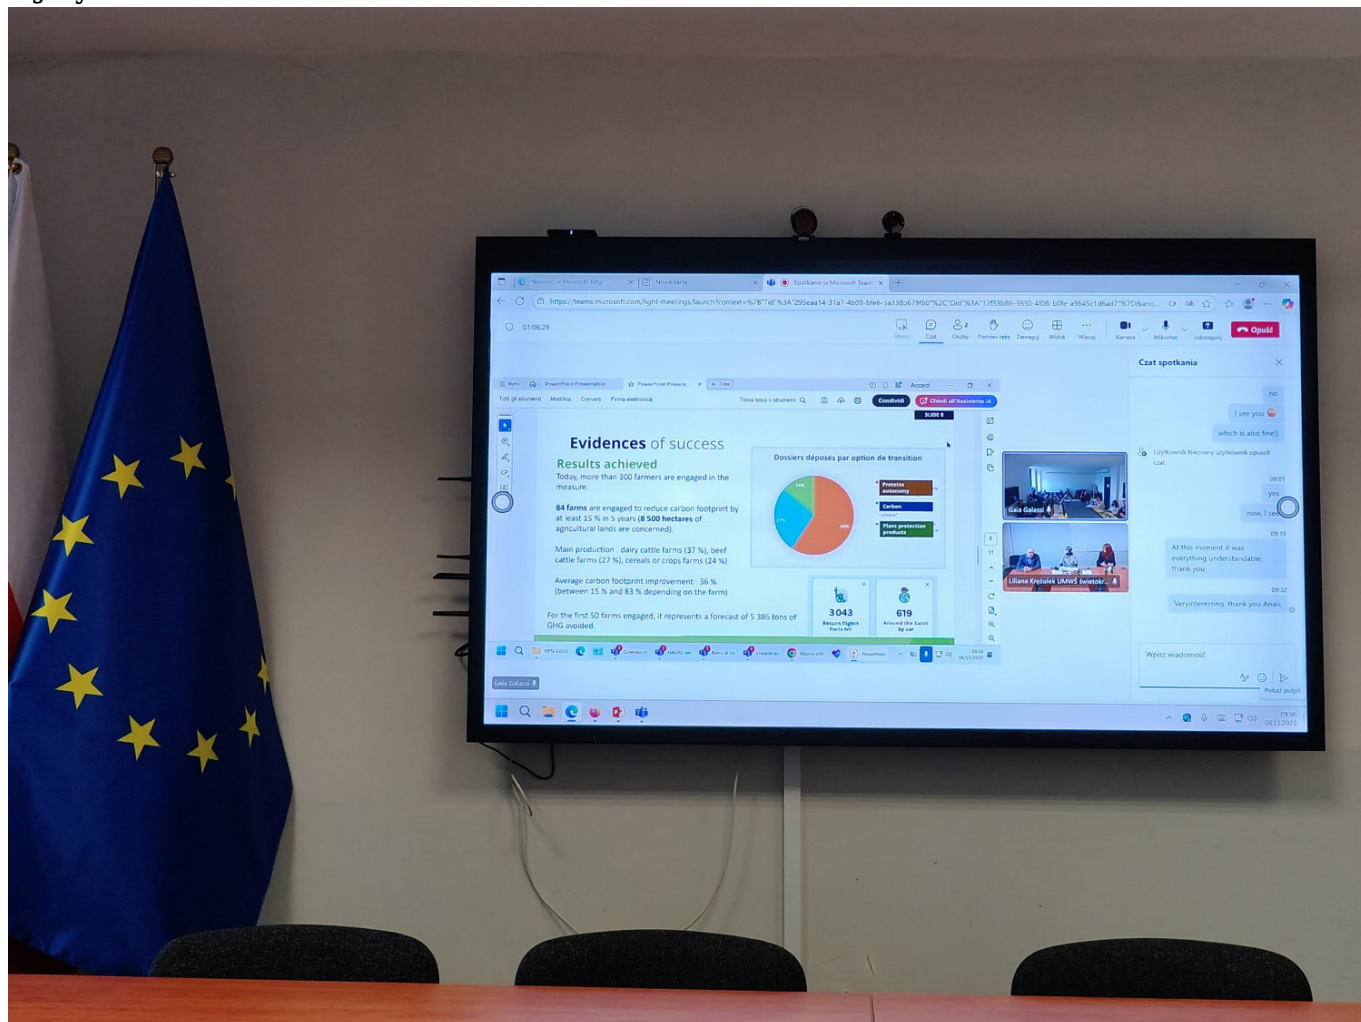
Spotkanie w Microsoft Teams

01:06:29

Czat Osoby Podnieś rękę Zareaguj Widok Więcej Kamera Mikrofon Udostępnij Opuść

Czat spotkania

no

I see you

which is also fine:)

Użytkownik Nieznany użytkownik opuścił czat.

yes

now, I see

At this moment it was everything understandable, thank you

Very interesting, thank you Anais

Wpisz wiadomość

Condividi

SLIDE 8

Evidences of success

Results achieved

Today, more than 300 farmers are engaged in the measure.

84 farms are engaged to reduce carbon footprint by at least 15 % in 5 years (8 500 hectares of agricultural lands are concerned).

Main production : dairy cattle farms (37 %), beef cattle farms (27 %), cereals or crops farms (24 %)

Average carbon footprint improvement : 36 % (between 15 % and 83 % depending on the farm)

For the first 50 farms engaged, it represents a forecast of 5 386 tons of GHG avoided.

Dossiers déposés par option de transition

Proteins autonomy

Carbon

Plant protection products

3 043
Return flights Paris NY

619
Around the Earth by car

Gaia Galassi

Liliana Krężołek UMWŚ świetokr...

Gaia Galassi